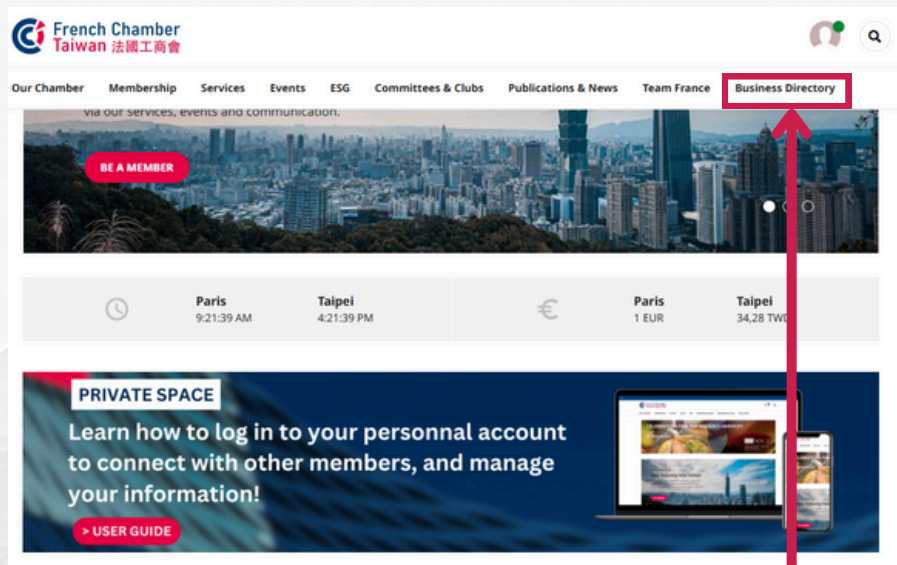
French Chamber
Taiwan 法國工商會

Our Chamber Membership Services Events ESG Committees & Clubs Publications & News Team France Business Directory

via our services, events and communication.

BE A MEMBER

Paris
9:21:39 AM

Taipei
4:21:39 PM

Paris
1 EUR

Taipei
34,28 TWD

PRIVATE SPACE

Learn how to log in to your personnal account to connect with other members, and manage your information!

> USER GUIDE